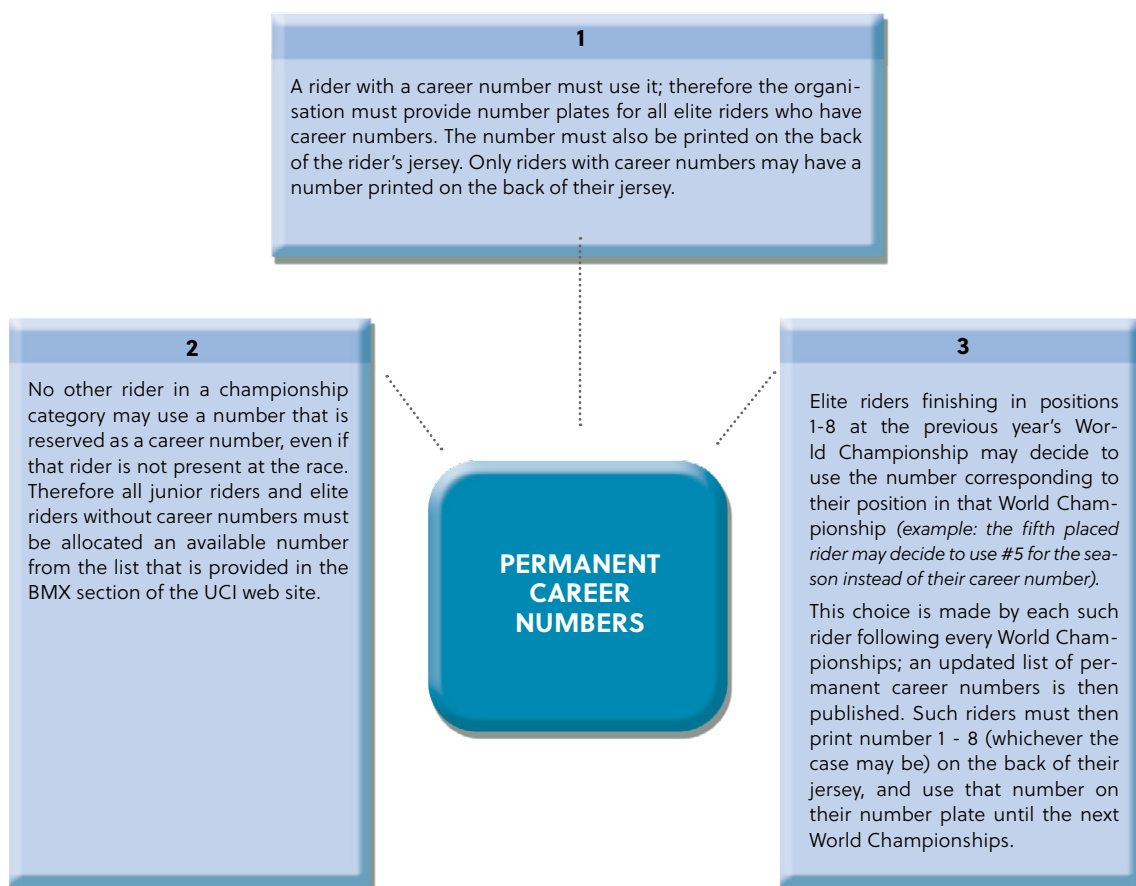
1

A rider with a career number must use it; therefore the organisation must provide number plates for all elite riders who have career numbers. The number must also be printed on the back of the rider's jersey. Only riders with career numbers may have a number printed on the back of their jersey.

2

No other rider in a championship category may use a number that is reserved as a career number, even if that rider is not present at the race. Therefore all junior riders and elite riders without career numbers must be allocated an available number from the list that is provided in the BMX section of the UCI web site.

PERMANENT CAREER NUMBERS

3

Elite riders finishing in positions 1-8 at the previous year's World Championship may decide to use the number corresponding to their position in that World Championship (example: the fifth placed rider may decide to use #5 for the season instead of their career number).

This choice is made by each such rider following every World Championships; an updated list of permanent career numbers is then published. Such riders must then print number 1 - 8 (whichever the case may be) on the back of their jersey, and use that number on their number plate until the next World Championships.